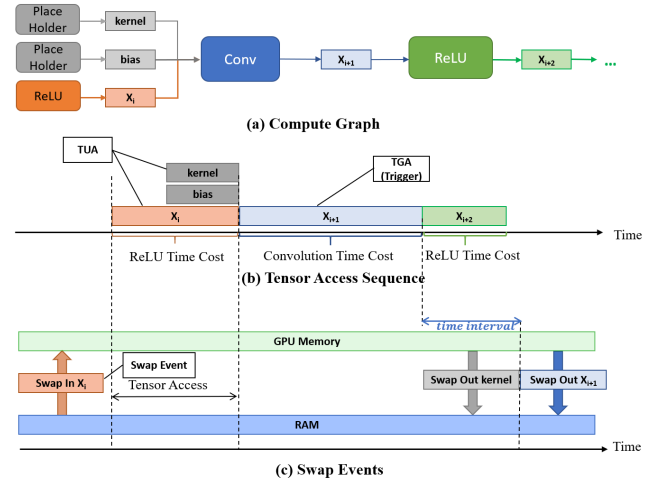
Place Holder

kernel

Place Holder

bias

ReLU

$X_i$

Conv

$X_{i+1}$

ReLU

$X_{i+2}$

...

(a) Compute Graph

TUA

kernel

bias

TGA (Trigger)

$X_i$

$X_{i+1}$

$X_{i+2}$

Time

ReLU Time Cost

Convolution Time Cost

ReLU Time Cost

(b) Tensor Access Sequence

time interval

GPU Memory

Swap Event

Swap In $X_i$

Tensor Access

Swap Out kernel

Swap Out $X_{i+1}$

RAM

Time

(c) Swap Events